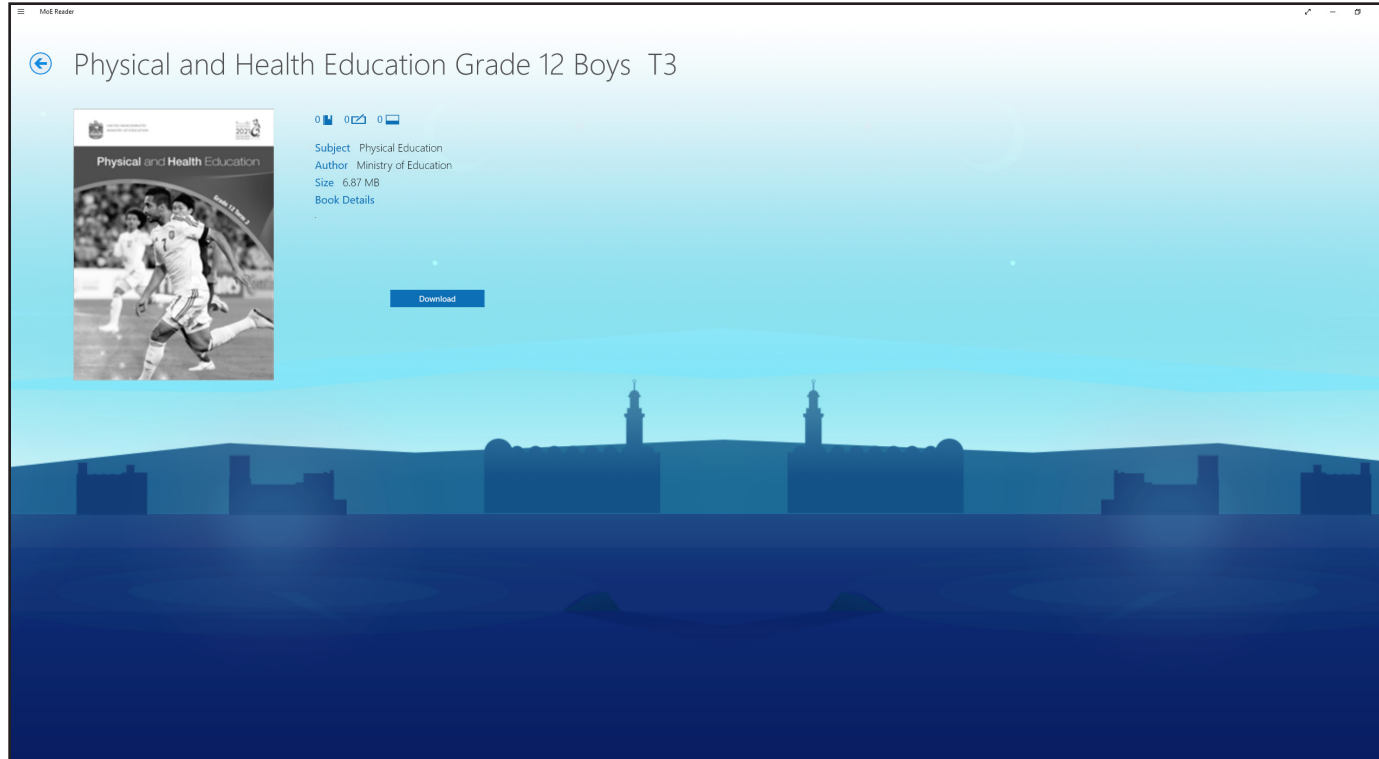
MoE Reader

Physical and Health Education Grade 12 Boys T3

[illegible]
2020
Physical and Health Education
Grade 12 Term 3

0 0 0

Subject Physical Education
Author Ministry of Education
Size 6.87 MB
Book Details

Download